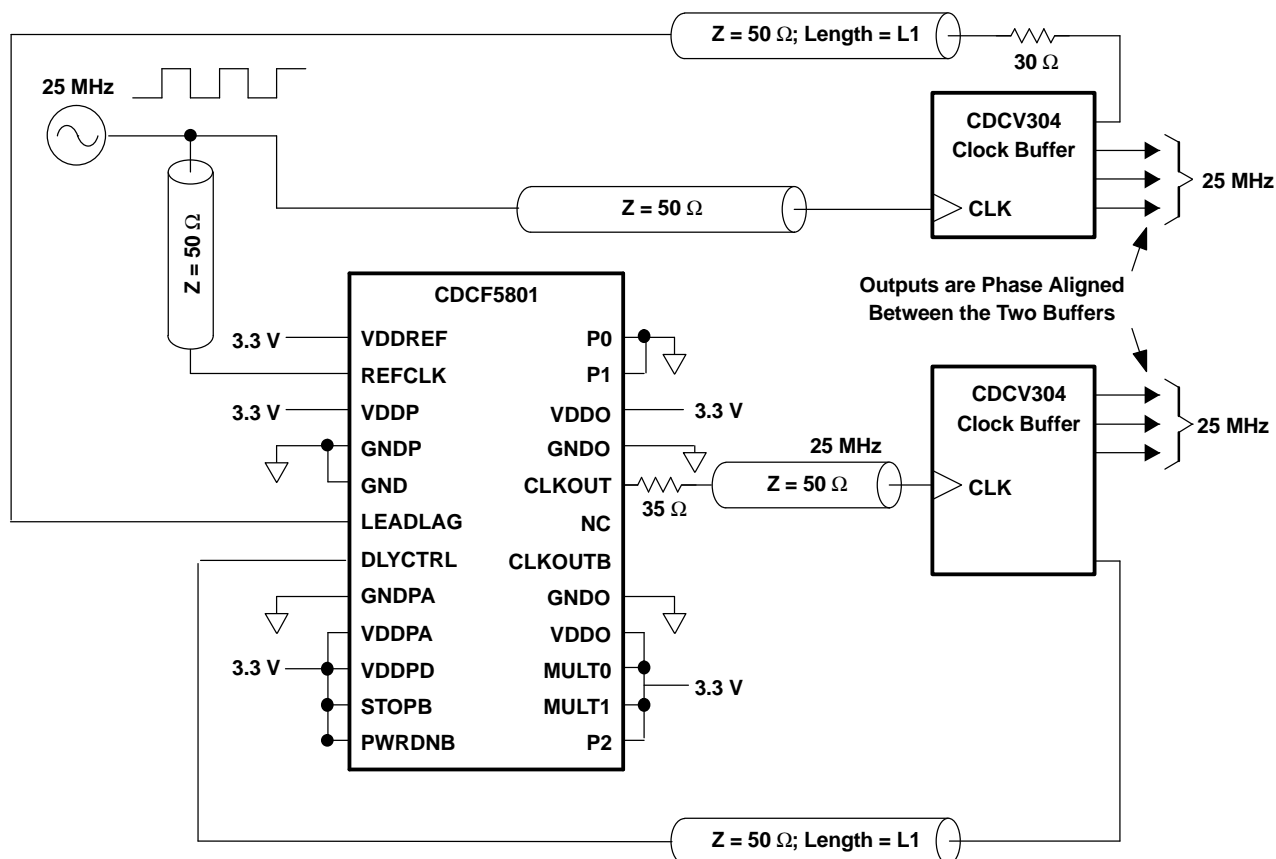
Z = 50 $\Omega$; Length = L1

30 $\Omega$

25 MHz

CDCV304
Clock Buffer

25 MHz

Z = 50 $\Omega$

CLK

Z = 50 $\Omega$

Outputs are Phase Aligned Between the Two Buffers

CDCF5801

3.3 V VDDREF
REFCLK
3.3 V VDDP
GNDP
GND
LEADLAG
DLYCTRL
GNDPA
VDDPA
3.3 V VDDPD
STOPB
PWRDNB

P0
P1
VDDO 3.3 V
GNDO
CLKOUT
NC
CLKOUTB
GNDO
VDDO
MULT0
MULT1
P2

3.3 V

CDCV304
Clock Buffer

25 MHz

25 MHz

Z = 50 $\Omega$

35 $\Omega$

CLK

Z = 50 $\Omega$; Length = L1